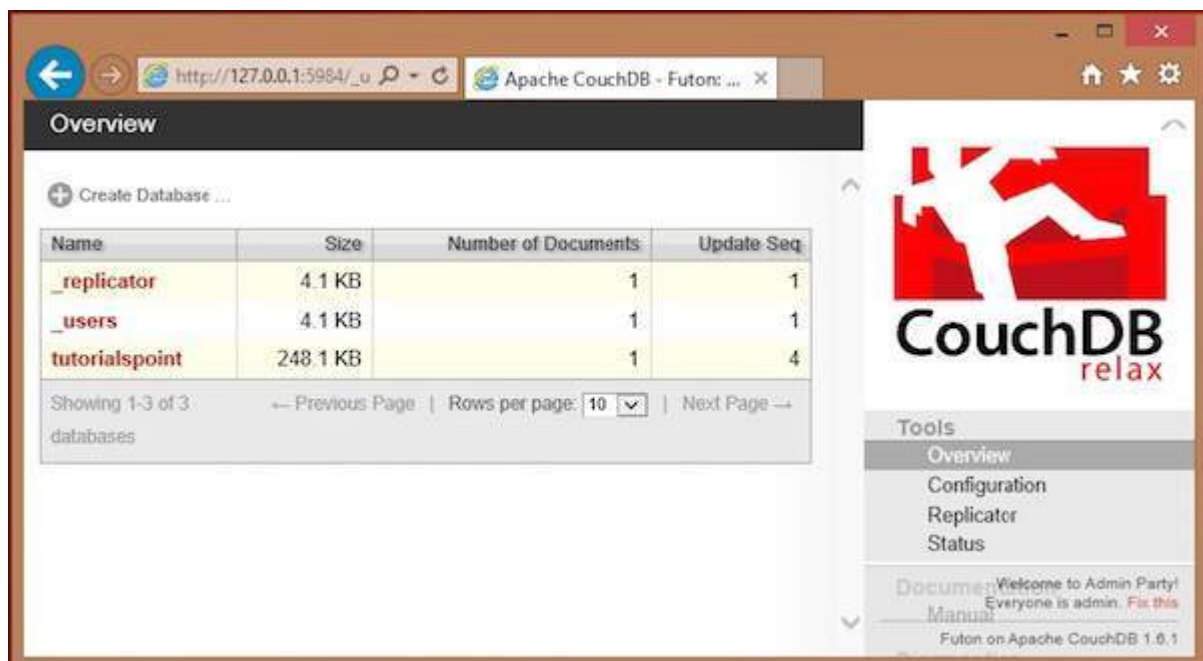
http://127.0.0.1:5984/_u

Apache CouchDB - Futon: ...

Overview

Create Database ...

| Name | Size | Number of Documents | Update Seq |
|---|---|---|---|
| _replicator | 4.1 KB | 1 | 1 |
| _users | 4.1 KB | 1 | 1 |
| tutorialspoint | 248.1 KB | 1 | 4 |

Showing 1-3 of 3 databases

← Previous Page | Rows per page: 10 | Next Page →

CouchDB
relax

Tools
Overview
Configuration
Replicator
Status

Documentation
Manual

Welcome to Admin Party!
Everyone is admin. Fix this

Futon on Apache CouchDB 1.6.1